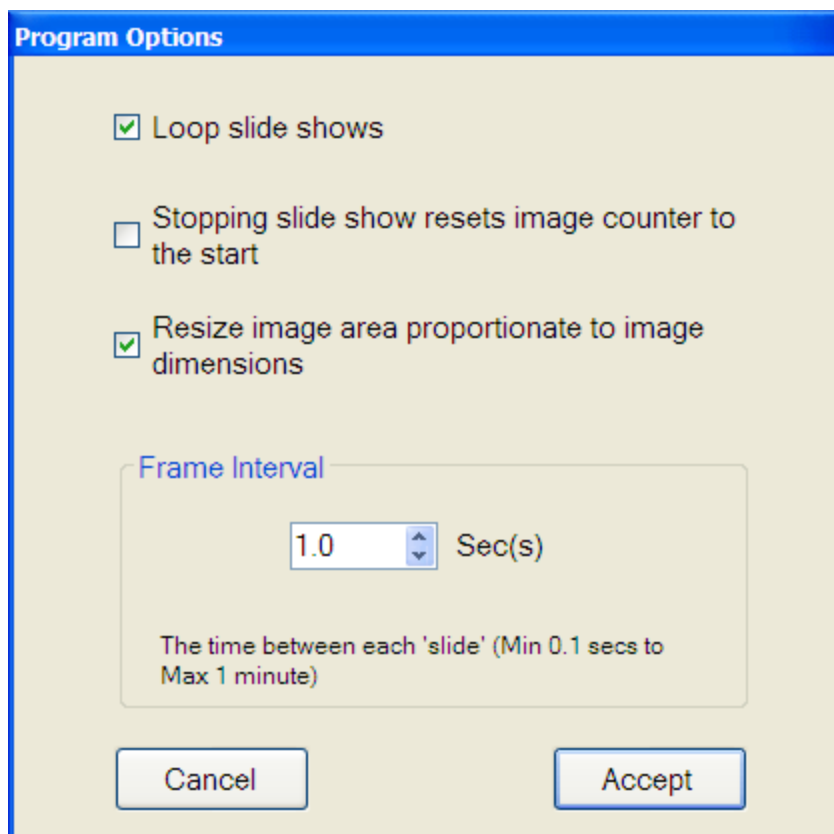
Program Options

Loop slide shows

Stopping slide show resets image counter to the start

Resize image area proportionate to image dimensions

Frame Interval

1.0 Sec(s)

The time between each 'slide' (Min 0.1 secs to Max 1 minute)

Cancel

Accept